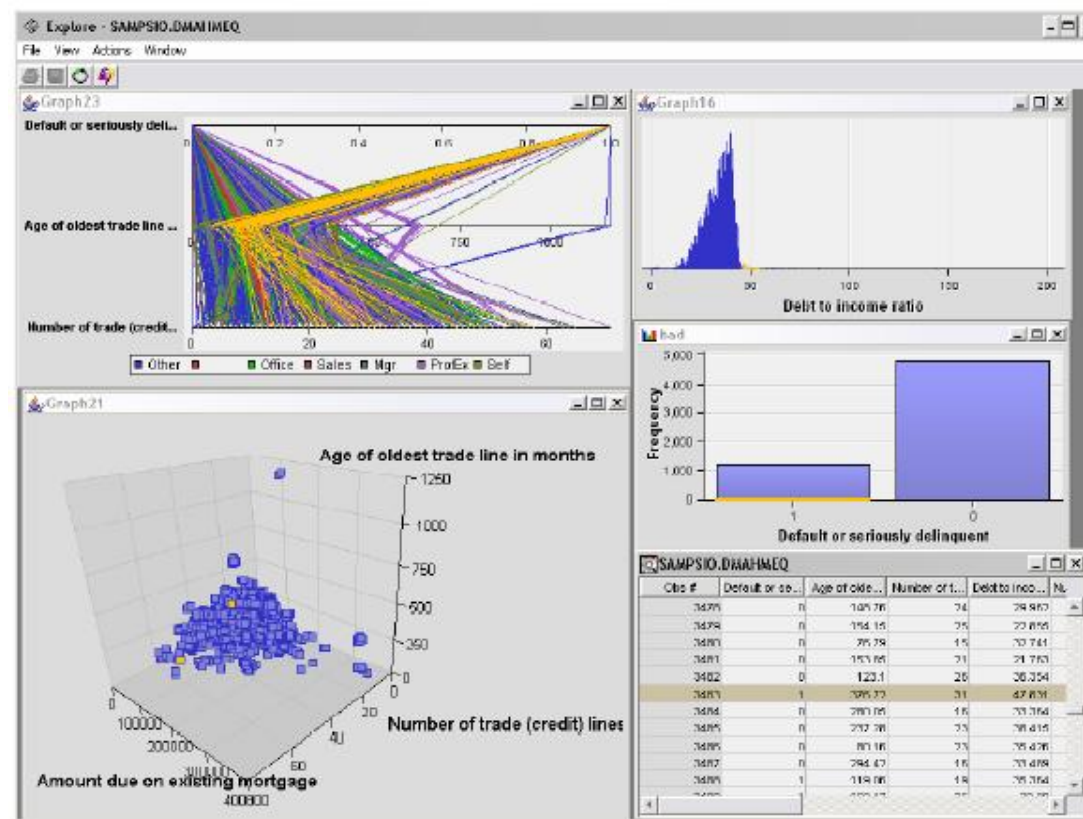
Explore - SAMPSIO.DMAHMEQ

File View Actions Window

Graph23

Default or seriously deli...

Age of oldest trade line ...

Number of trade (credit...

0 0.2 0.4 0.6 0.8 1.0

750 1000

0 20 40 60

Other Office Sales Mgr ProfEx Self

Graph16

0 50 100 150 200

Debt to income ratio

bad

5,000
4,000
3,000
2,000
1,000
0

Frequency

1 0

Default or seriously delinquent

Graph21

Age of oldest trade line in months

1250
1000
750
500
250
0

0 20 40 60

Number of trade (credit) lines

0 100000 200000 300000 400000

Amount due on existing mortgage

SAMPSIO.DMAHMEQ

| Obs # | Default or se... | Age of olde... | Number of t... | Debt to inco... | N |
|---|---|---|---|---|---|
| 3478 | 0 | 145.76 | 24 | 29.962 | |
| 3479 | 0 | 154.15 | 25 | 22.855 | |
| 3480 | 0 | 75.79 | 15 | 32.741 | |
| 3481 | 0 | 153.85 | 21 | 21.753 | |
| 3482 | 0 | 123.1 | 26 | 36.354 | |
| 3483 | 1 | 295.72 | 31 | 42.631 | |
| 3484 | 0 | 280.05 | 15 | 33.354 | |
| 3485 | 0 | 232.38 | 23 | 35.415 | |
| 3486 | 0 | 80.16 | 23 | 35.426 | |
| 3487 | 0 | 294.42 | 15 | 33.489 | |
| 3488 | 1 | 119.06 | 19 | 35.364 | |